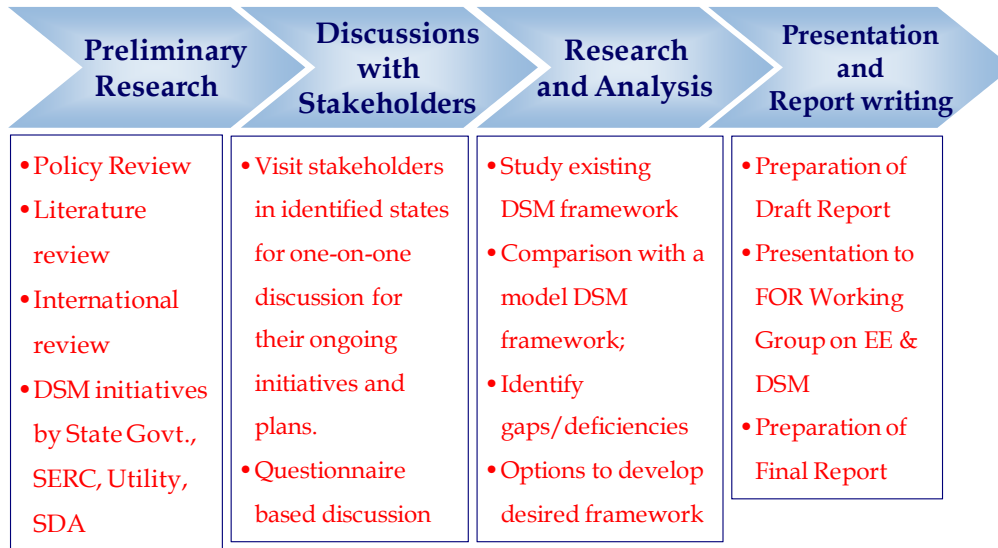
Preliminary Research

Discussions with Stakeholders

Research and Analysis

Presentation and Report writing

• Policy Review
• Literature review
• International review
• DSM initiatives by State Govt., SERC, Utility, SDA

• Visit stakeholders in identified states for one-on-one discussion for their ongoing initiatives and plans.
• Questionnaire based discussion

• Study existing DSM framework
• Comparison with a model DSM framework;
• Identify gaps/deficiencies
• Options to develop desired framework

• Preparation of Draft Report
• Presentation to FOR Working Group on EE & DSM
• Preparation of Final Report